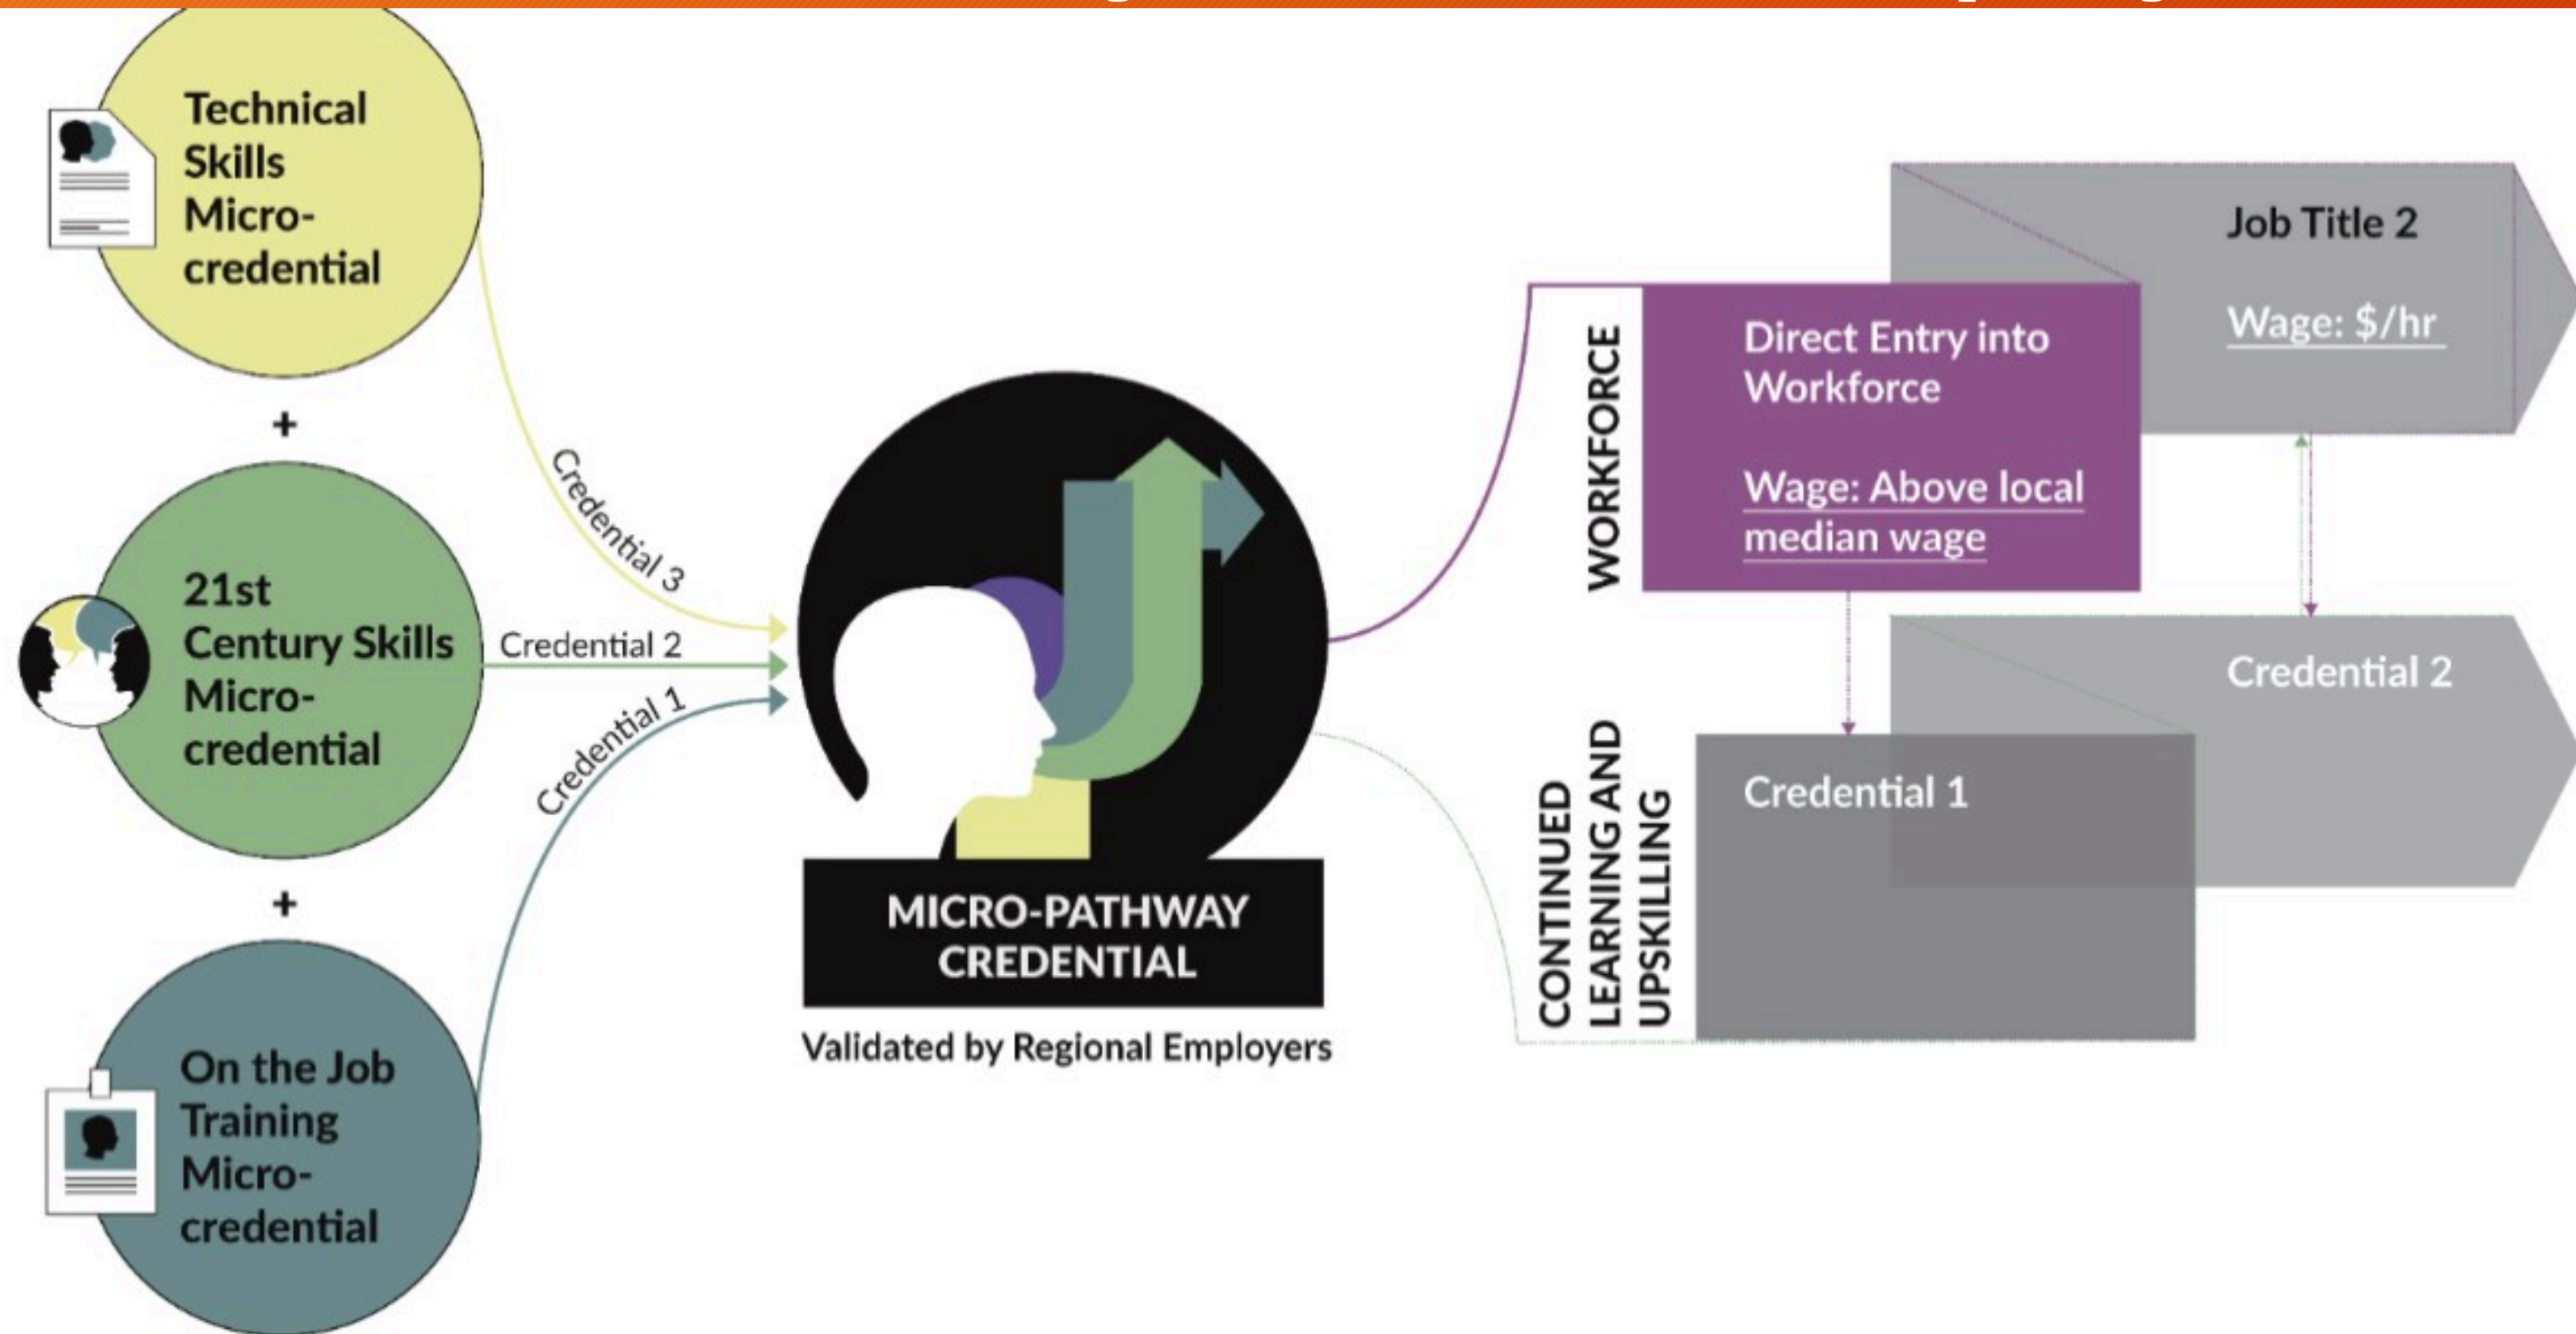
Technical Skills Micro-credential

+

21st Century Skills Micro-credential

+

On the Job Training Micro-credential

Credential 3

Credential 2

Credential 1

MICRO-PATHWAY CREDENTIAL

Validated by Regional Employers

WORKFORCE

Direct Entry into Workforce

Wage: Above local median wage

Job Title 2

Wage: $/hr

CONTINUED LEARNING AND UPSKILLING

Credential 1

Credential 2